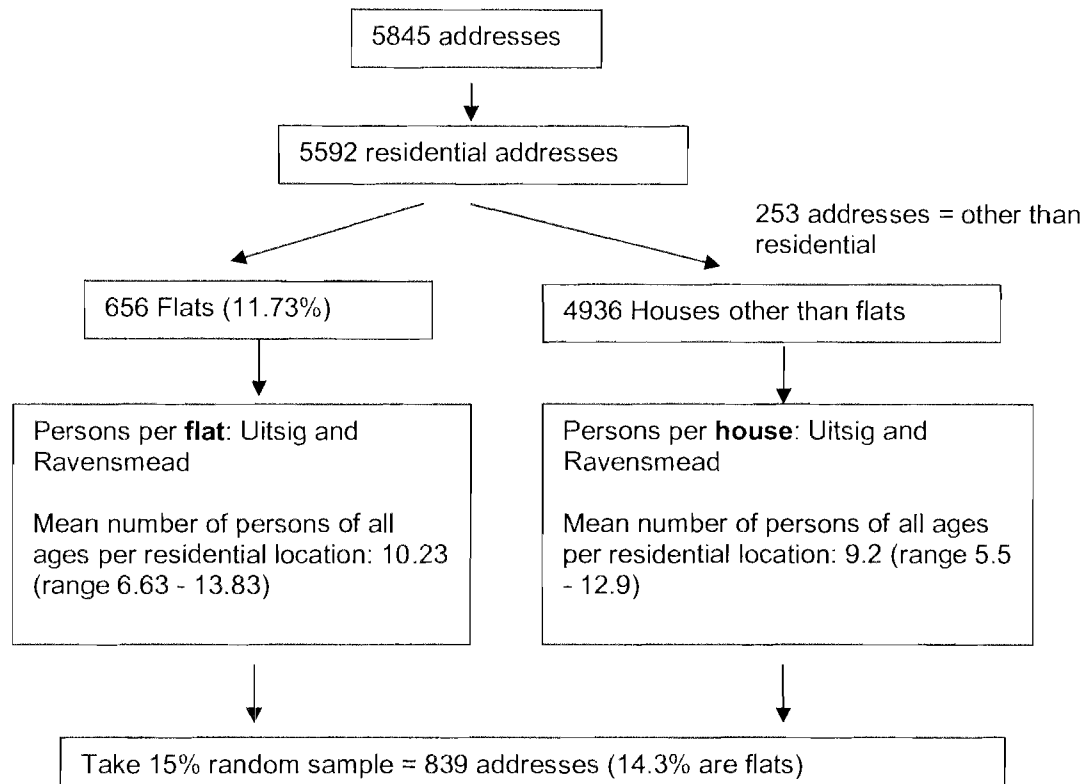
5845 addresses

5592 residential addresses

253 addresses = other than residential

656 Flats (11.73%)

4936 Houses other than flats

Persons per **flat**: Uitsig and Ravensmead

Mean number of persons of all ages per residential location: 10.23 (range 6.63 - 13.83)

Persons per **house**: Uitsig and Ravensmead

Mean number of persons of all ages per residential location: 9.2 (range 5.5 - 12.9)

Take 15% random sample = 839 addresses (14.3% are flats)